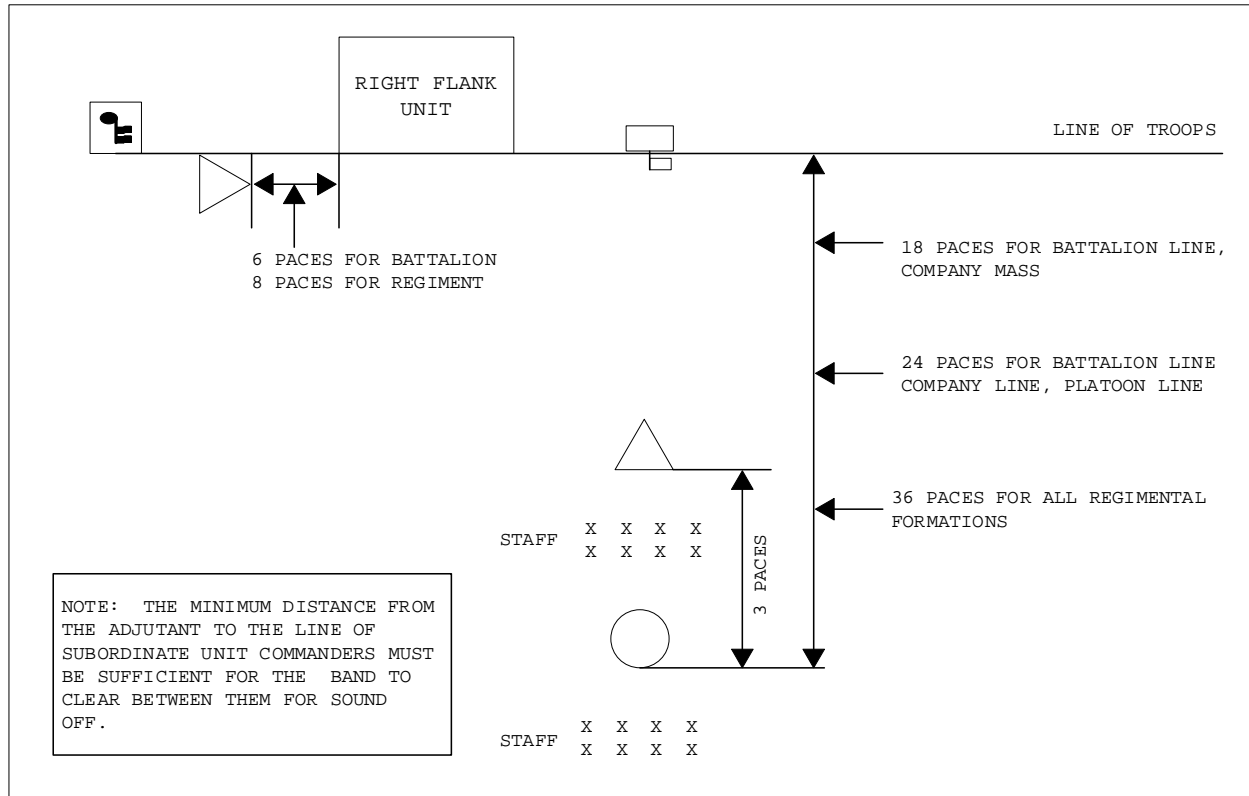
RIGHT FLANK UNIT

LINE OF TROOPS

6 PACES FOR BATTALION
8 PACES FOR REGIMENT

18 PACES FOR BATTALION LINE, COMPANY MASS

24 PACES FOR BATTALION LINE COMPANY LINE, PLATOON LINE

36 PACES FOR ALL REGIMENTAL FORMATIONS

STAFF X X X X
X X X X

3 PACES

NOTE: THE MINIMUM DISTANCE FROM THE ADJUTANT TO THE LINE OF SUBORDINATE UNIT COMMANDERS MUST BE SUFFICIENT FOR THE BAND TO CLEAR BETWEEN THEM FOR SOUND OFF.

STAFF X X X X
X X X X